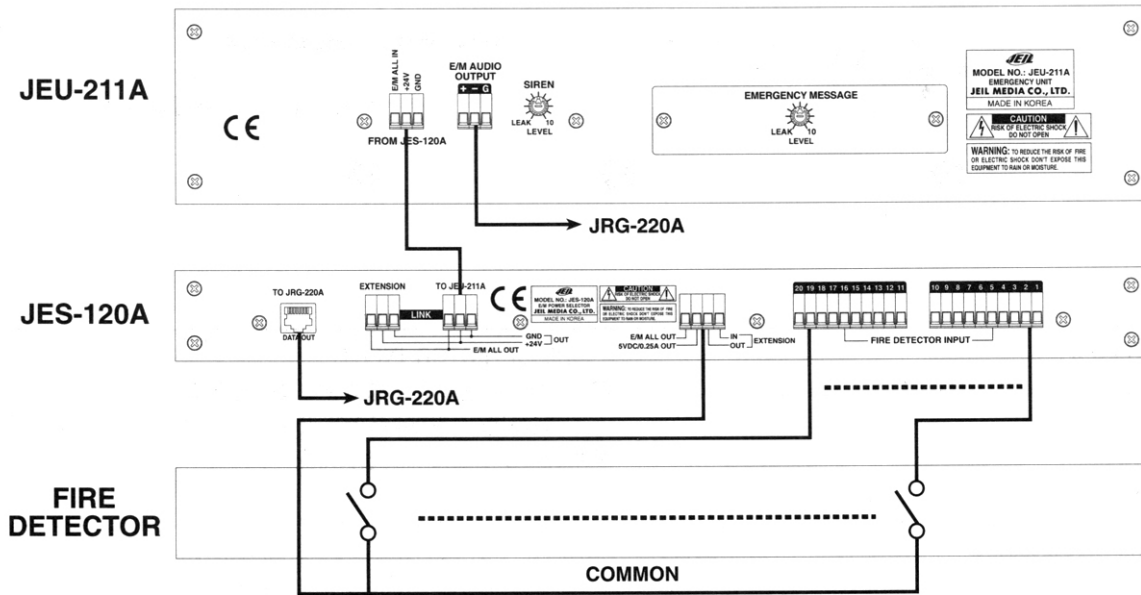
JEU-211A

CE

E/M ALL IN
+24V
GND

FROM JES-120A

E/M AUDIO OUTPUT
+ − G

SIREN
LEAK 10
LEVEL

EMERGENCY MESSAGE
LEAK 10
LEVEL

JEIL
MODEL NO.: JEU-211A
EMERGENCY UNIT
JEIL MEDIA CO., LTD.
MADE IN KOREA

CAUTION
RISK OF ELECTRIC SHOCK DO NOT OPEN

WARNING: TO REDUCE THE RISK OF FIRE OR ELECTRIC SHOCK DON'T EXPOSE THIS EQUIPMENT TO RAIN OR MOISTURE.

JRG-220A

JES-120A

TO JRG-220A
DATA OUT

EXTENSION
LINK
TO JEU-211A

GND
+24V
OUT
E/M ALL OUT

CE

JEIL
MODEL NO.: JES-120A
E/M POWER SELECTOR
JEIL MEDIA CO., LTD.
MADE IN KOREA

CAUTION
RISK OF ELECTRIC SHOCK DO NOT OPEN

WARNING: TO REDUCE THE RISK OF FIRE OR ELECTRIC SHOCK DON'T EXPOSE THIS EQUIPMENT TO RAIN OR MOISTURE.

E/M ALL OUT
5VDC/0.25A OUT
IN
OUT
EXTENSION

20 19 18 17 16 15 14 13 12 11
10 9 8 7 6 5 4 3 2 1
FIRE DETECTOR INPUT

JRG-220A

FIRE DETECTOR

COMMON